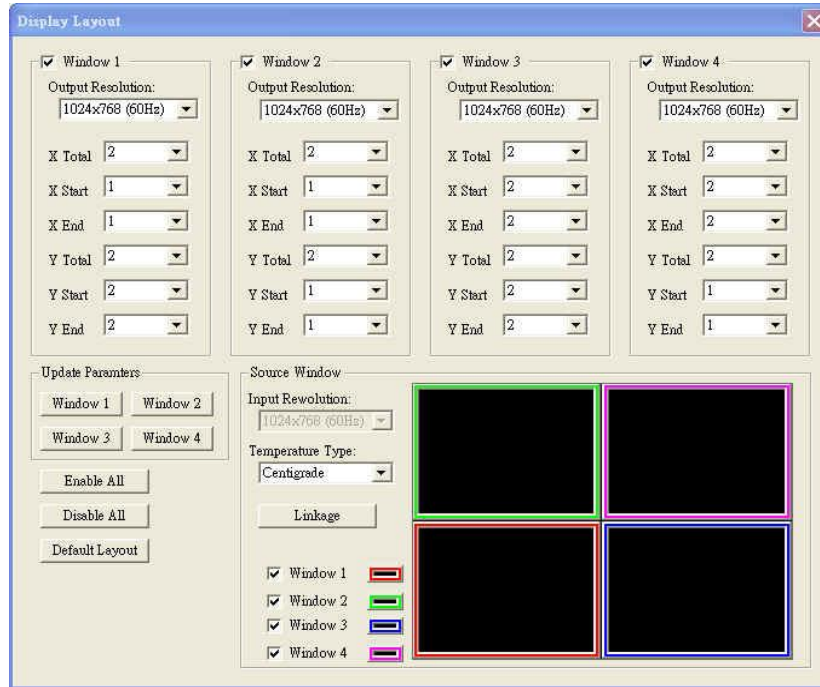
Display Layout

Window 1
Output Resolution:
1024x768 (60Hz)
X Total 2
X Start 1
X End 1
Y Total 2
Y Start 2
Y End 2

Window 2
Output Resolution:
1024x768 (60Hz)
X Total 2
X Start 1
X End 1
Y Total 2
Y Start 1
Y End 1

Window 3
Output Resolution:
1024x768 (60Hz)
X Total 2
X Start 2
X End 2
Y Total 2
Y Start 2
Y End 2

Window 4
Output Resolution:
1024x768 (60Hz)
X Total 2
X Start 2
X End 2
Y Total 2
Y Start 1
Y End 1

Update Paramters
Window 1
Window 2
Window 3
Window 4

Enable All
Disable All
Default Layout

Source Window
Input Rewolution:
1024x768 (60Hz)
Temperature Type:
Centigrade
Linkage

Window 1
Window 2
Window 3
Window 4